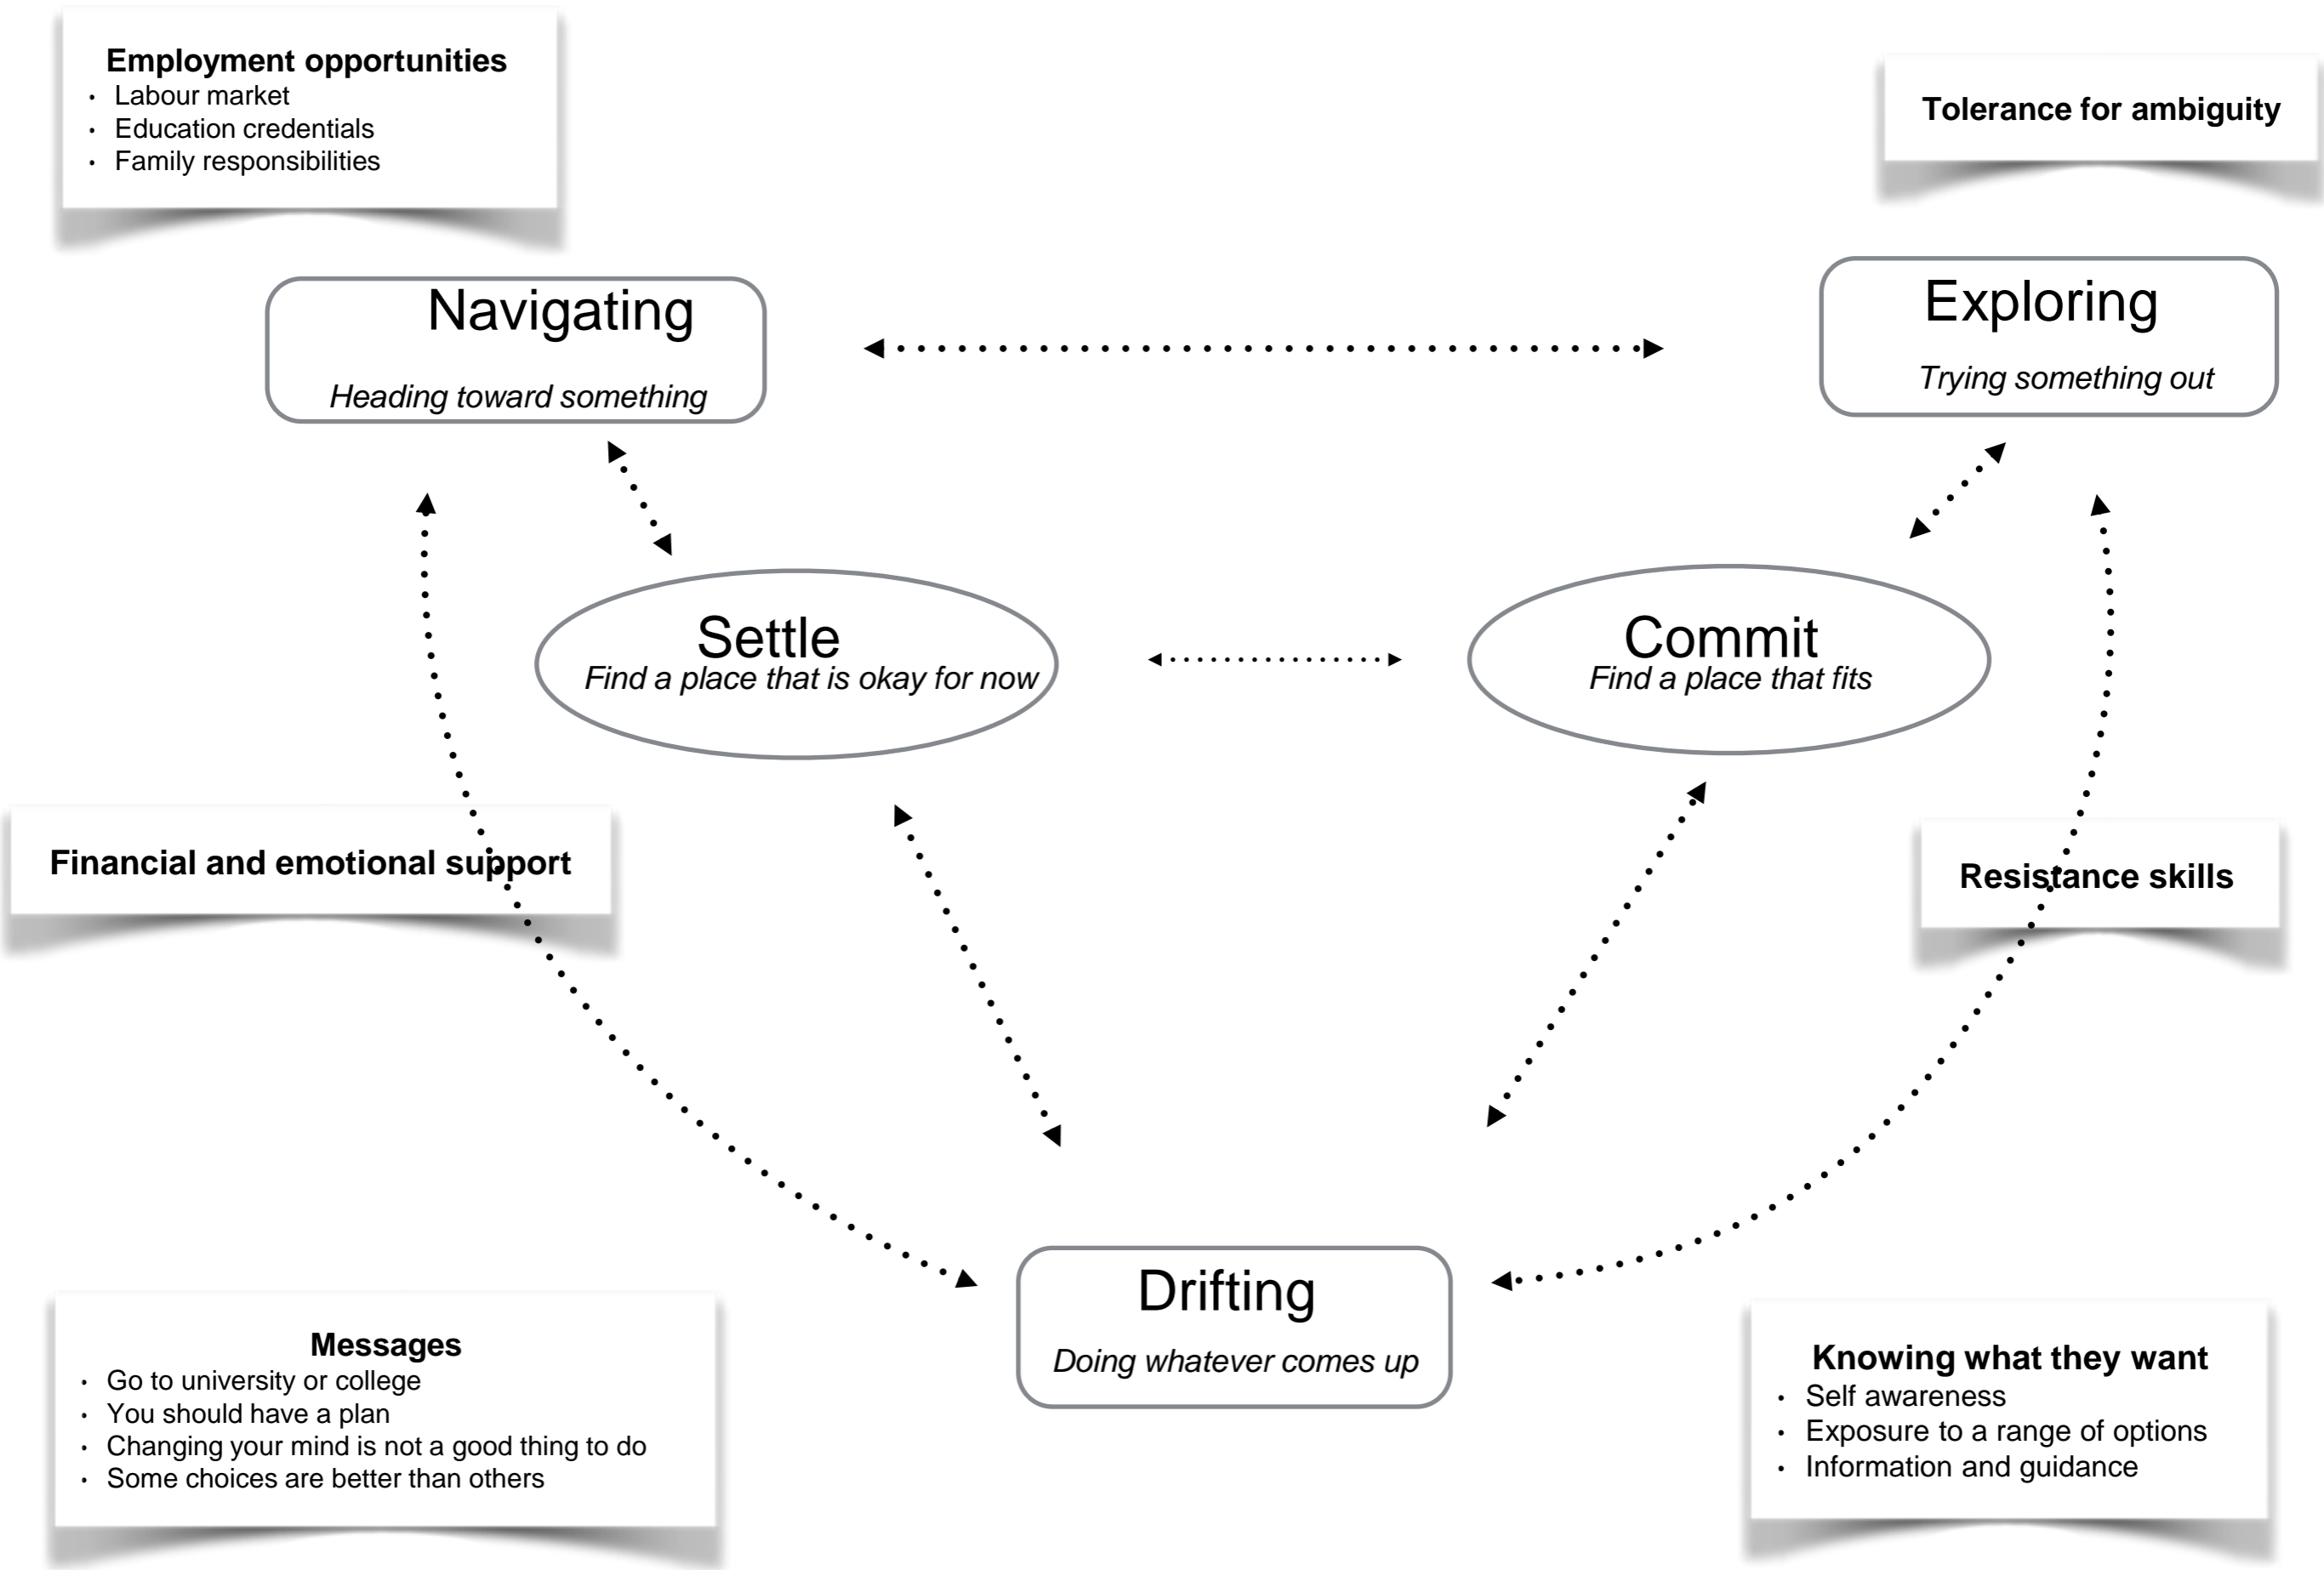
**Employment opportunities**
- Labour market
- Education credentials
- Family responsibilities

**Tolerance for ambiguity**

Navigating
*Heading toward something*

Exploring
*Trying something out*

Settle
*Find a place that is okay for now*

Commit
*Find a place that fits*

**Financial and emotional support**

**Resistance skills**

Drifting
*Doing whatever comes up*

**Messages**
- Go to university or college
- You should have a plan
- Changing your mind is not a good thing to do
- Some choices are better than others

**Knowing what they want**
- Self awareness
- Exposure to a range of options
- Information and guidance